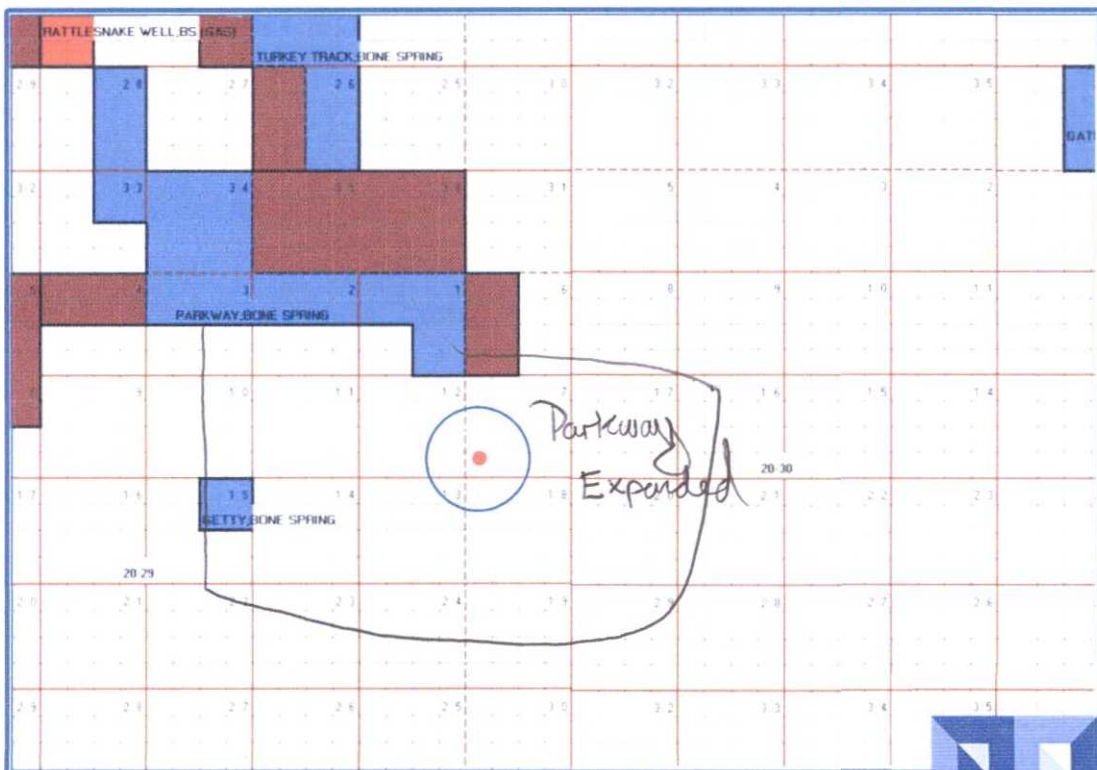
RATTLESNAKE WELL,BS (GAS)

TURKEY TRACK,BONE SPRING

29 28 27 26 25 30 32 33 34 35

GATI

32 33 34 35 36 31 5 4 3 2

5 4 3 2 1 6 8 9 10 11

PARKWAY,BONE SPRING

8 9 10 11 12 7 17 16 15 14

Parkway Expanded

20-30

17 16 15 14 13 18 21 22 23

GETTY,BONE SPRING

20-29

20 21 22 23 24 19 29 28 27 26

29 28 27 26 25 30 32 33 34 35